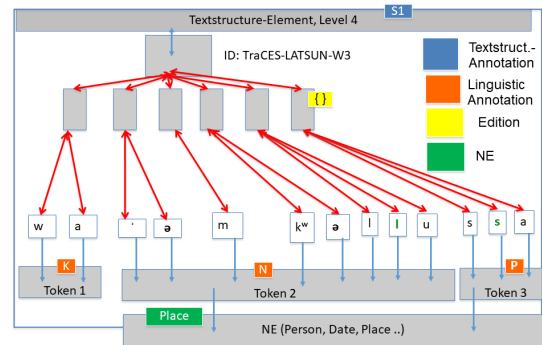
Textstructure-Element, Level 4

S1

ID: TraCES-LATSUN-W3

{ }

Textstruct.-Annotation

Linguistic Annotation

Edition

NE

w

a

'

ə

m

kʷ

ə

l

l

u

s

s

a

K

Token 1

N

Token 2

P

Token 3

Place

NE (Person, Date, Place ..)